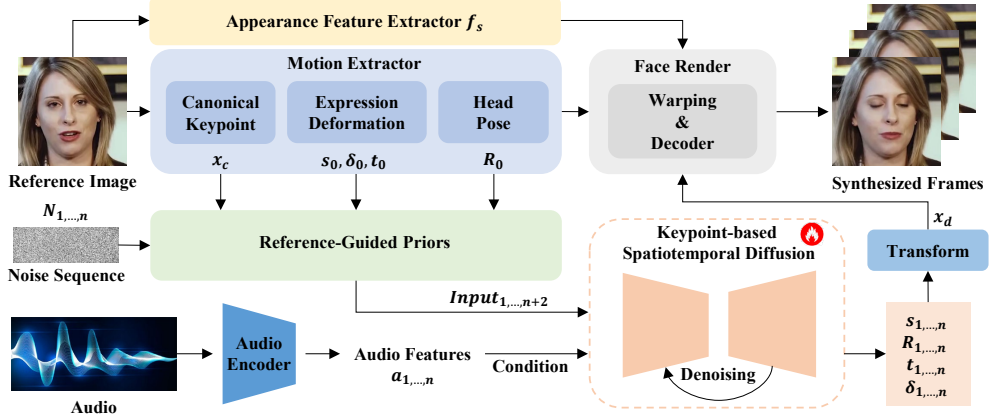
Appearance Feature Extractor $f_s$

Motion Extractor

Canonical Keypoint

Expression Deformation

Head Pose

$x_c$

$s_0, \delta_0, t_0$

$R_0$

Reference Image

Face Render

Warping & Decoder

Synthesized Frames

$N_{1,\dots,n}$

Noise Sequence

Reference-Guided Priors

Keypoint-based Spatiotemporal Diffusion

$x_d$

Transform

$Input_{1,\dots,n+2}$

Audio Encoder

Audio Features $a_{1,\dots,n}$

Condition

Denoising

$s_{1,\dots,n}$
$R_{1,\dots,n}$
$t_{1,\dots,n}$
$\delta_{1,\dots,n}$

Audio